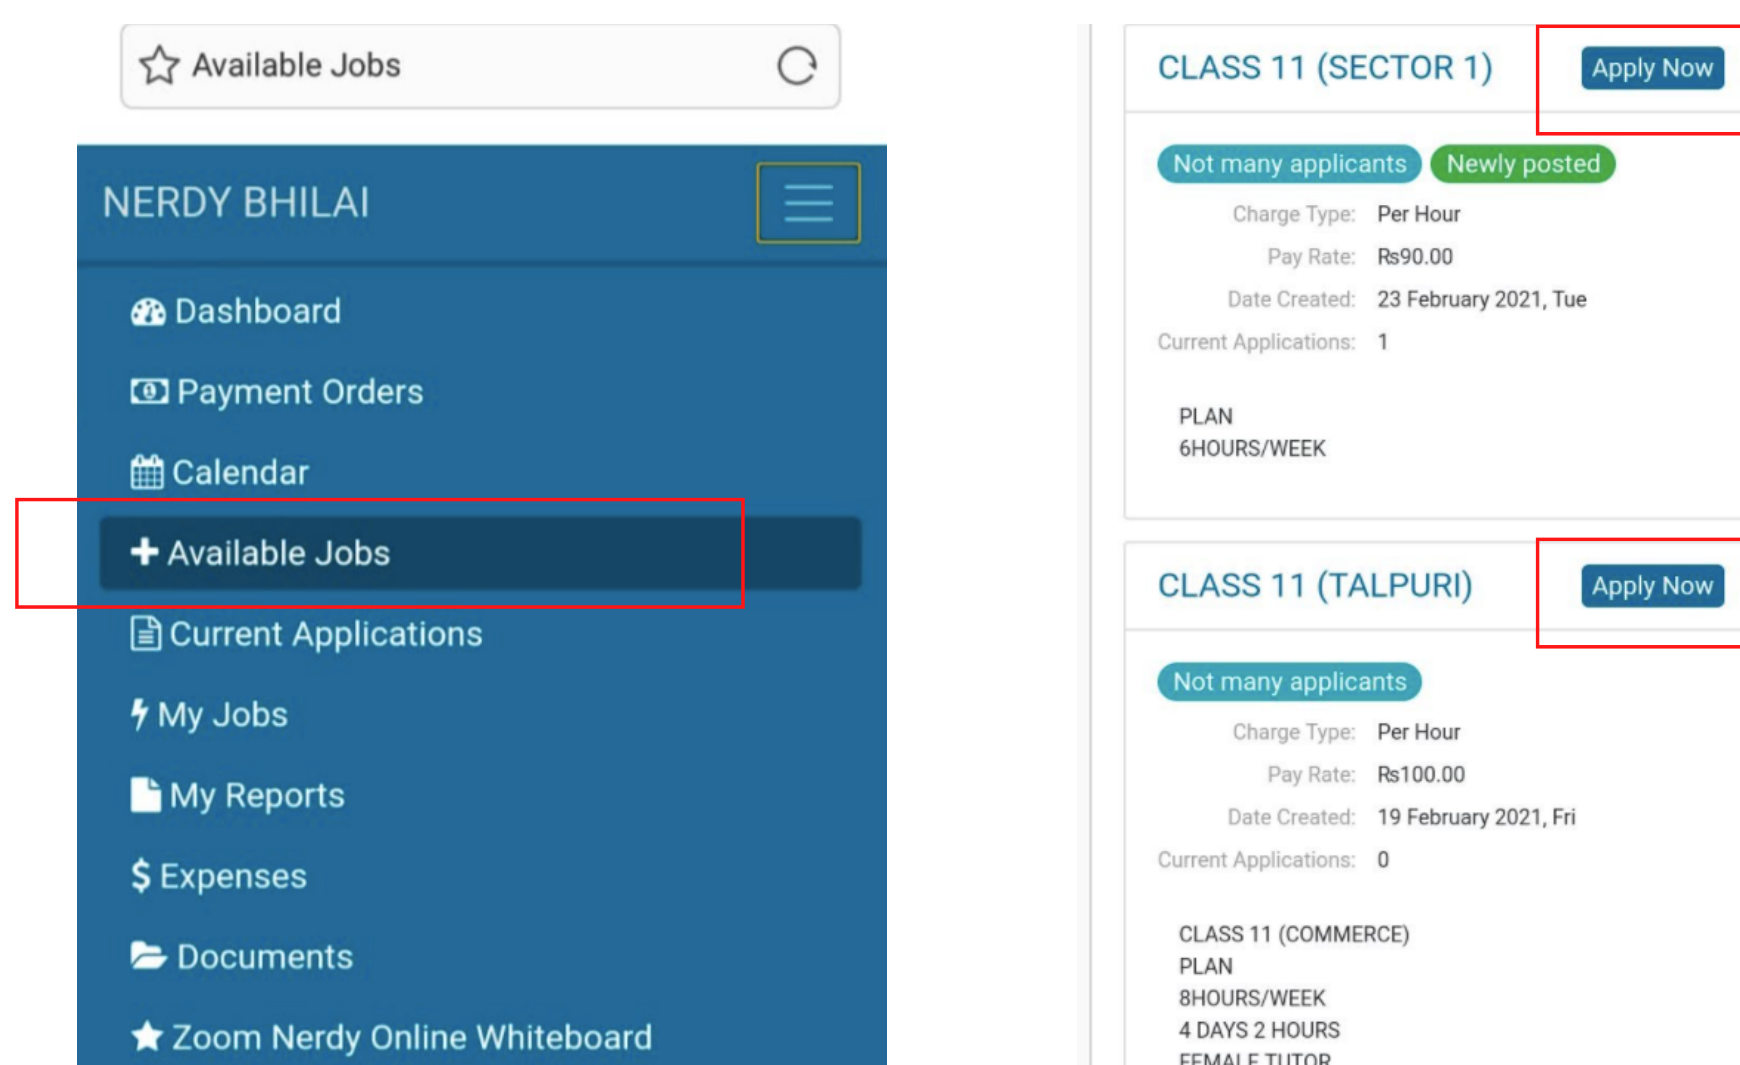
Available Jobs

NERDY BHILAI

Dashboard

Payment Orders

Calendar

Available Jobs

Current Applications

My Jobs

My Reports

$ Expenses

Documents

Zoom Nerdy Online Whiteboard

CLASS 11 (SECTOR 1)

Apply Now

Not many applicants Newly posted

Charge Type: Per Hour

Pay Rate: ₨90.00

Date Created: 23 February 2021, Tue

Current Applications: 1

PLAN
6HOURS/WEEK

CLASS 11 (TALPURI)

Apply Now

Not many applicants

Charge Type: Per Hour

Pay Rate: ₨100.00

Date Created: 19 February 2021, Fri

Current Applications: 0

CLASS 11 (COMMERCE)
PLAN
8HOURS/WEEK
4 DAYS 2 HOURS
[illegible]